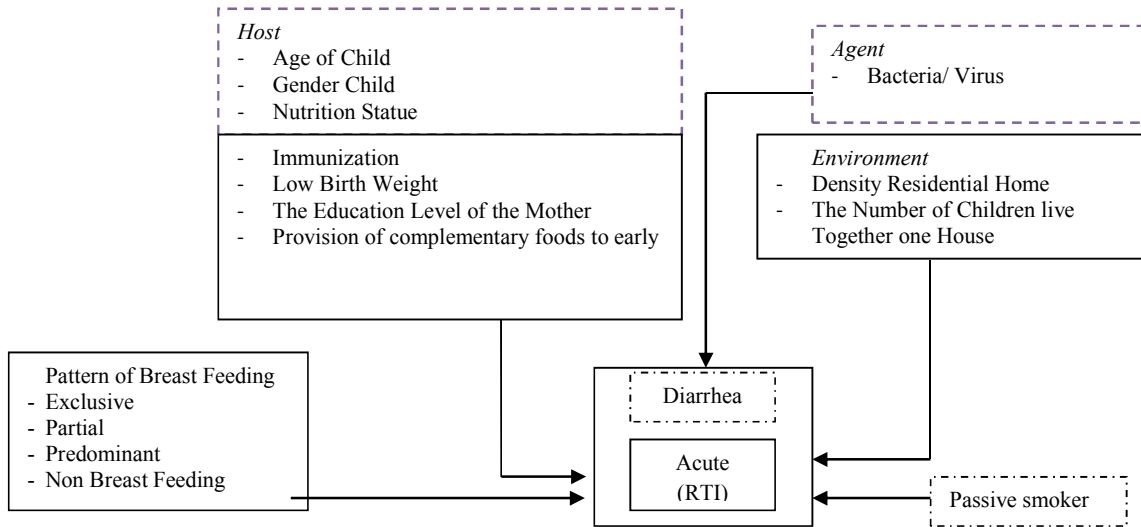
Host
- Age of Child
- Gender Child
- Nutrition Statue

- Immunization
- Low Birth Weight
- The Education Level of the Mother
- Provision of complementary foods to early

Agent
- Bacteria/ Virus

Environment
- Density Residential Home
- The Number of Children live Together one House

Pattern of Breast Feeding
- Exclusive
- Partial
- Predominant
- Non Breast Feeding

Diarrhea

Acute (RTI)

Passive smoker